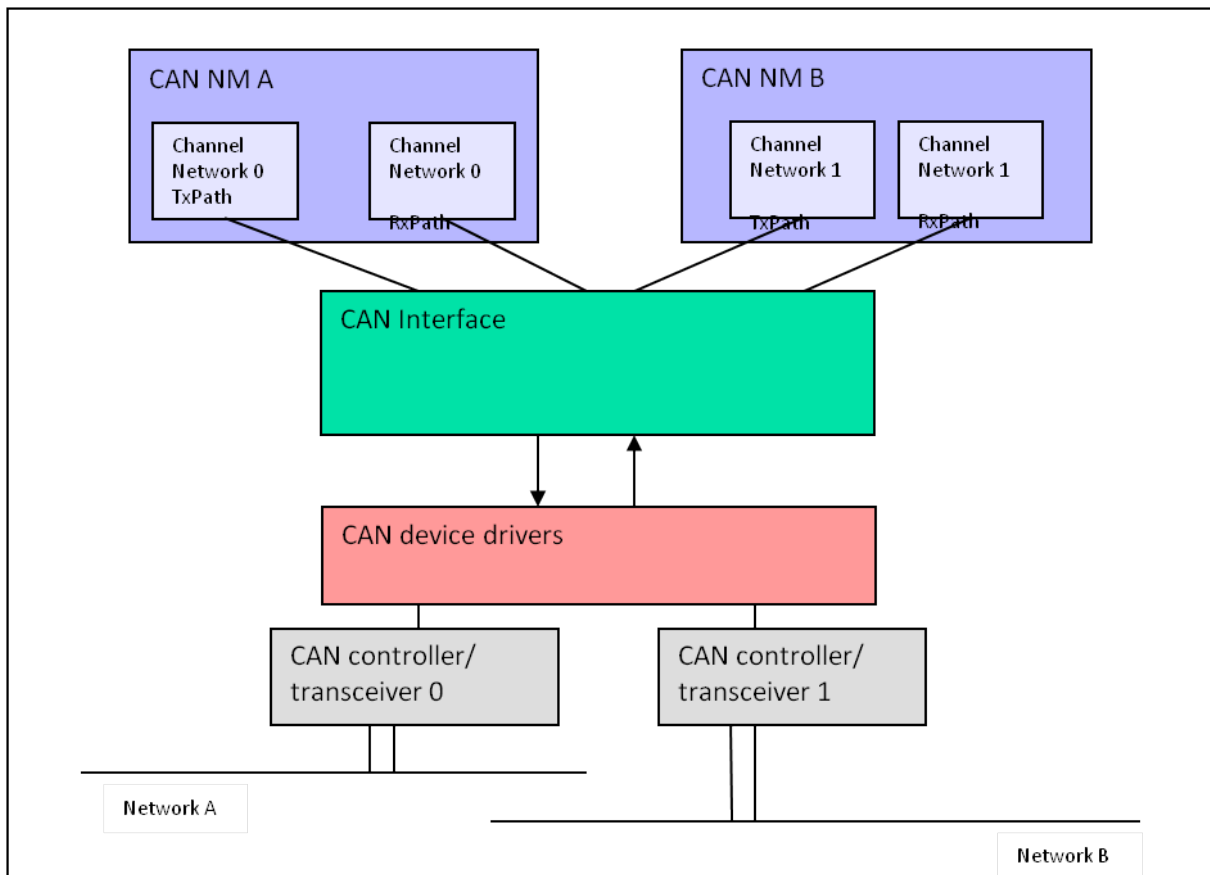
CAN NM A

Channel Network 0 TxPath

Channel Network 0 RxPath

CAN NM B

Channel Network 1 TxPath

Channel Network 1 RxPath

CAN Interface

CAN device drivers

CAN controller/ transceiver 0

CAN controller/ transceiver 1

Network A

Network B